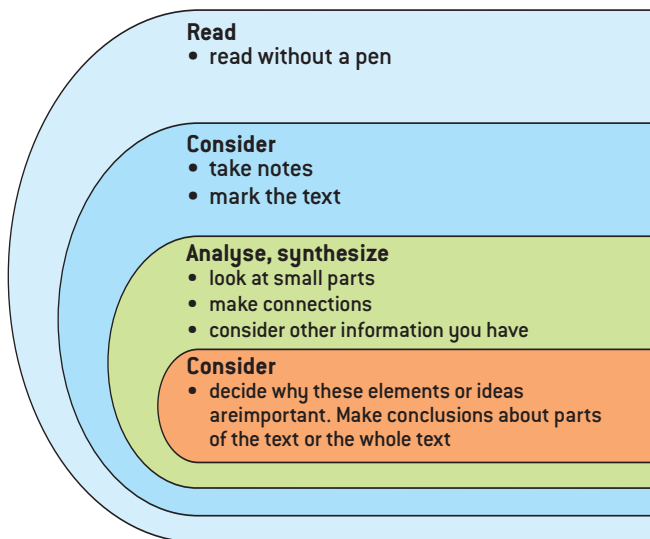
Read
• read without a pen

Consider
• take notes
• mark the text

Analyse, synthesize
• look at small parts
• make connections
• consider other information you have

Consider
• decide why these elements or ideas areimportant. Make conclusions about parts of the text or the whole text